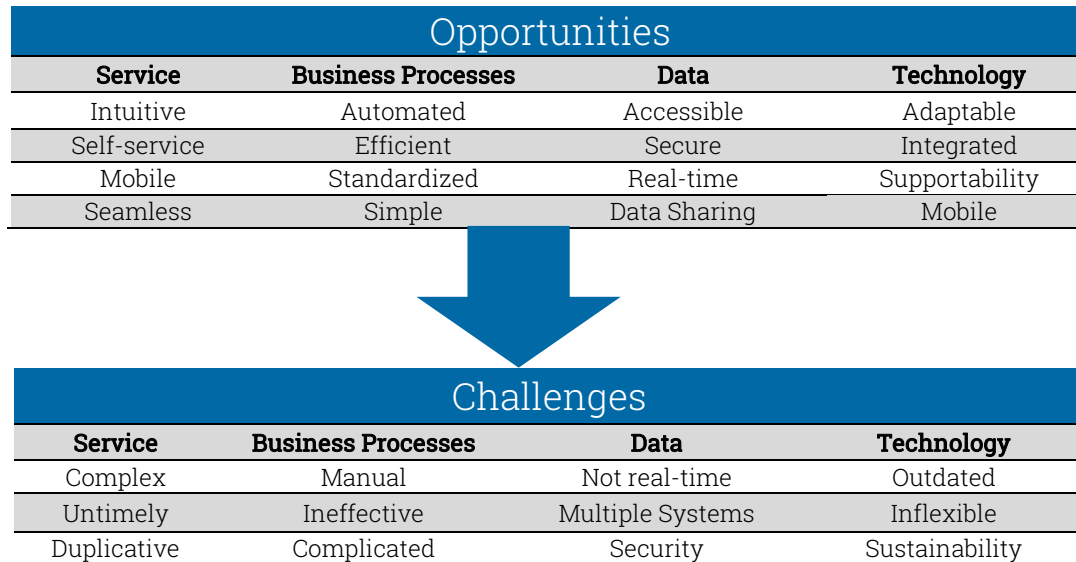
Opportunities

| Service | Business Processes | Data | Technology |
|---|---|---|---|
| Intuitive | Automated | Accessible | Adaptable |
| Self-service | Efficient | Secure | Integrated |
| Mobile | Standardized | Real-time | Supportability |
| Seamless | Simple | Data Sharing | Mobile |

Challenges

| Service | Business Processes | Data | Technology |
|---|---|---|---|
| Complex | Manual | Not real-time | Outdated |
| Untimely | Ineffective | Multiple Systems | Inflexible |
| Duplicative | Complicated | Security | Sustainability |